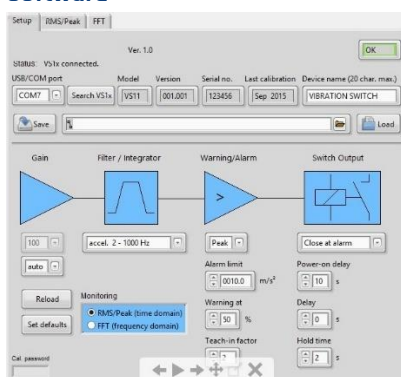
Setup | RMS/Peak | FFT

Ver. 1.0

OK

Status: VS1x connected.

USB/COM port
COM7
Search VS1x

Model
VS11

Version
001.001

Serial no.
123456

Last calibration
Sep 2015

Device name (20 char. max.)
VIBRATION SWITCH

Save

Load

Gain

Filter / Integrator

Warning/Alarm

Switch Output

100

auto

accel. 2 - 1000 Hz

Peak

Alarm limit
0010.0 $m/s^2$

Warning at
50 %

Teach-in factor
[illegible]

Close at alarm

Power-on delay
10 s

Delay
0 s

Hold time
2 s

Reload

Set defaults

Monitoring
RMS/Peak (time domain)
FFT (frequency domain)

Cal. password